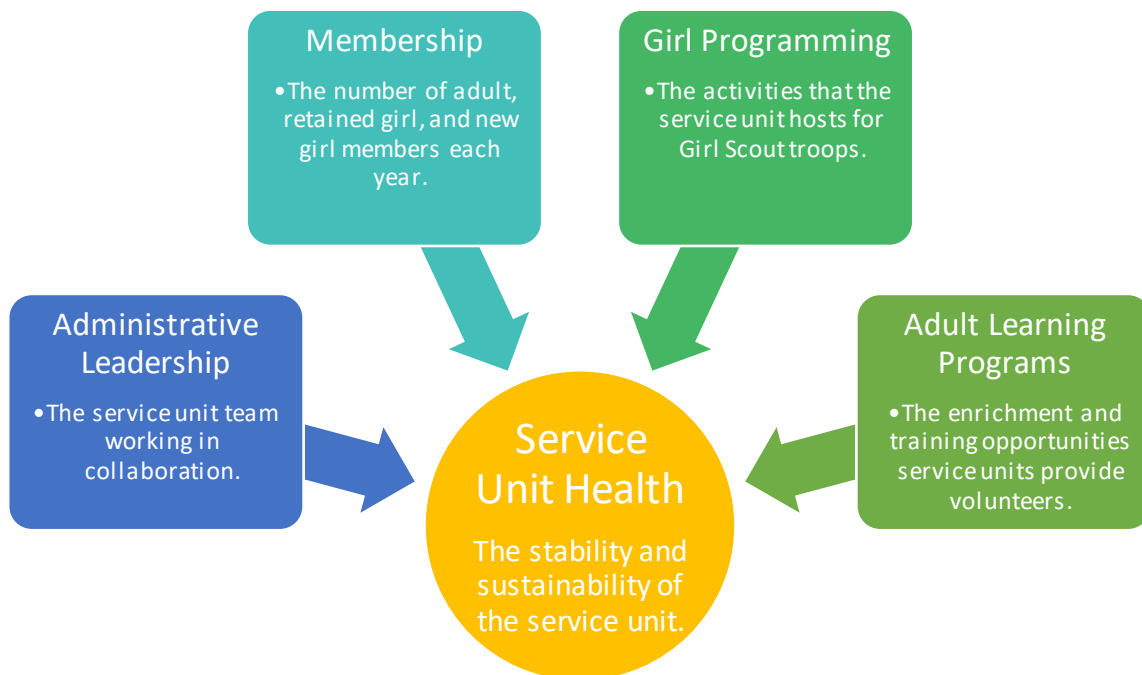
Membership

•The number of adult, retained girl, and new girl members each year.

Girl Programming

•The activities that the service unit hosts for Girl Scout troops.

Administrative Leadership

•The service unit team working in collaboration.

Service Unit Health

The stability and sustainability of the service unit.

Adult Learning Programs

•The enrichment and training opportunities service units provide volunteers.